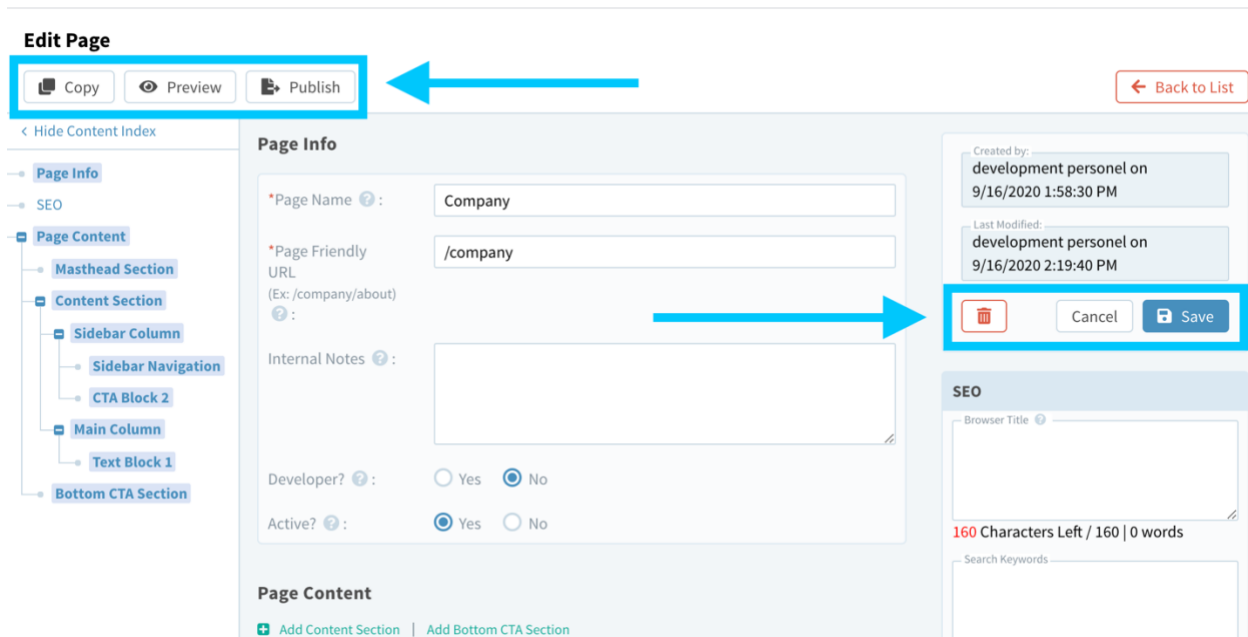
Edit Page

Copy
Preview
Publish

Back to List

Hide Content Index

Page Info
SEO
Page Content
Masthead Section
Content Section
Sidebar Column
Sidebar Navigation
CTA Block 2
Main Column
Text Block 1
Bottom CTA Section

Page Info

*Page Name :
Company

*Page Friendly URL
(Ex: /company/about)
:
/company

Internal Notes :

Developer? :
Yes
No

Active? :
Yes
No

Page Content

Add Content Section | Add Bottom CTA Section

Created by:
development personel on 9/16/2020 1:58:30 PM

Last Modified:
development personel on 9/16/2020 2:19:40 PM

Cancel
Save

SEO

Browser Title

160 Characters Left / 160 | 0 words

Search Keywords